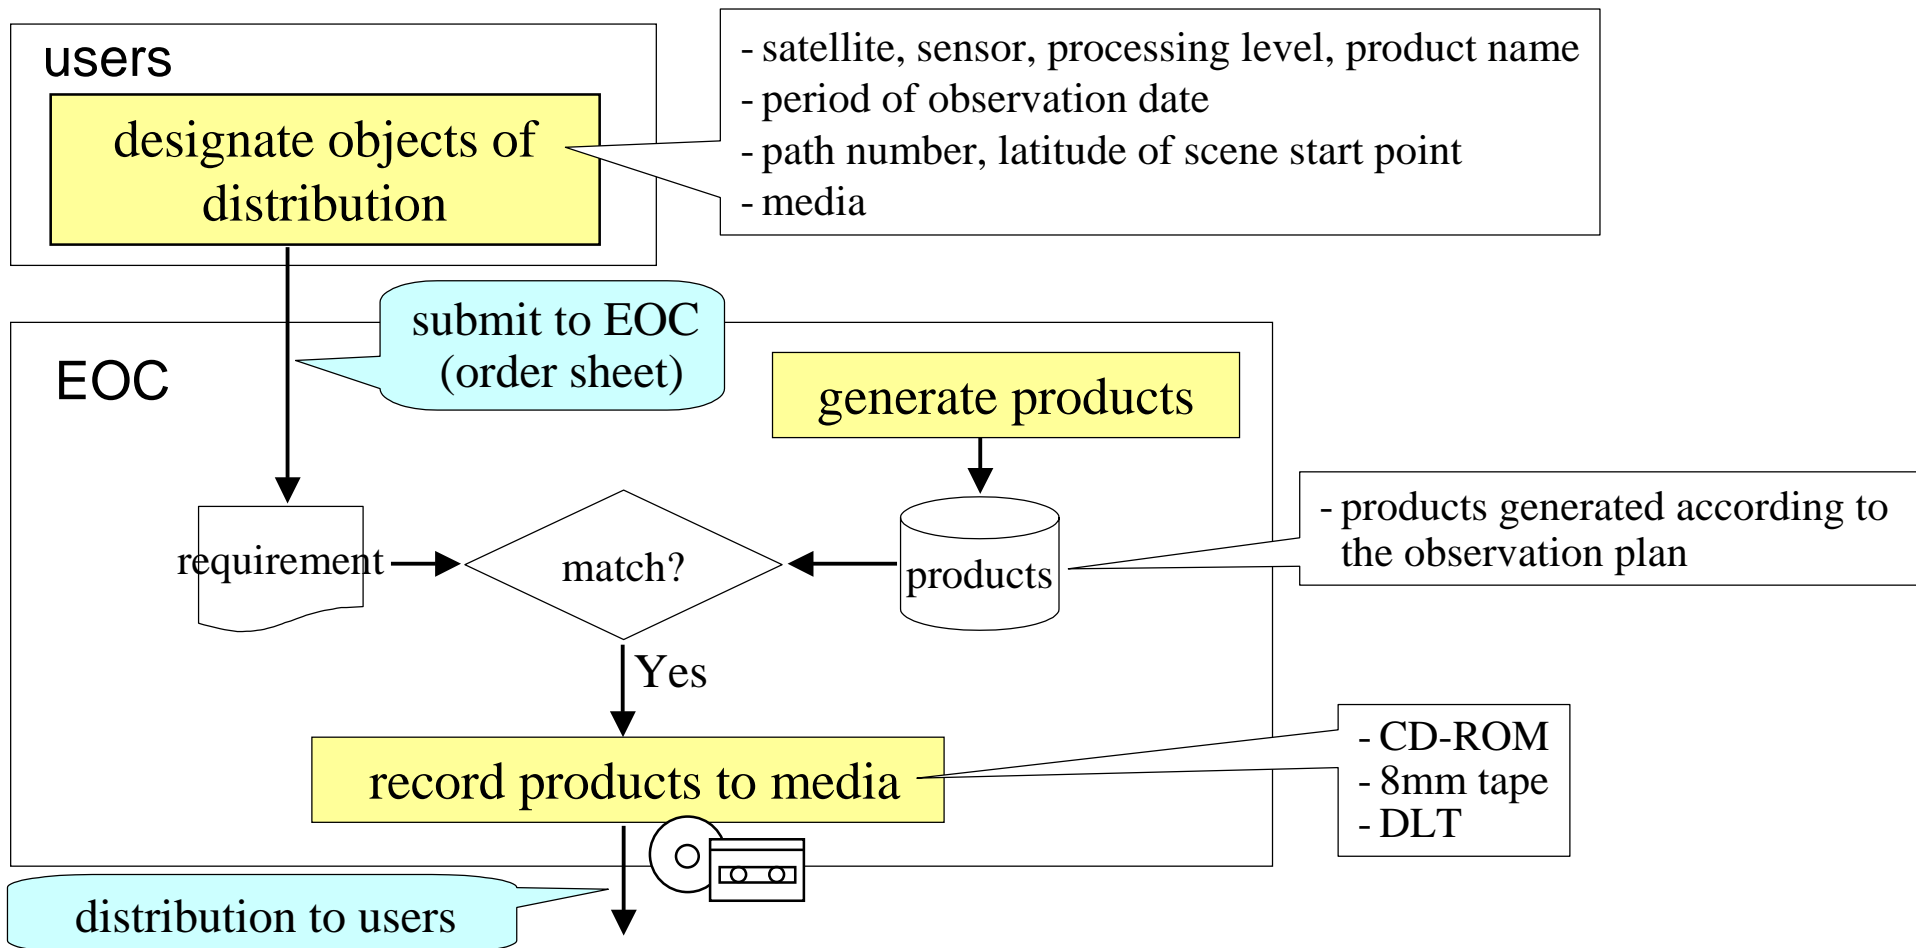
users

designate objects of distribution

- satellite, sensor, processing level, product name
- period of observation date
- path number, latitude of scene start point
- media

submit to EOC (order sheet)

EOC

generate products

requirement

match?

products

- products generated according to the observation plan

Yes

record products to media

- CD-ROM
- 8mm tape
- DLT

distribution to users